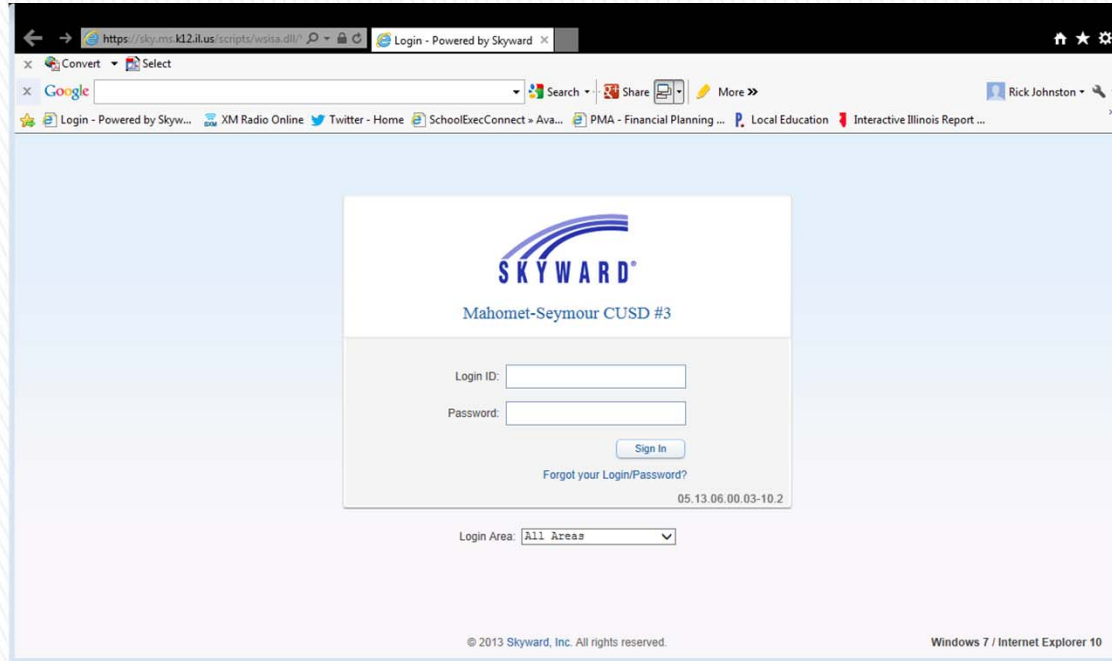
https://sky.ms.k12.il.us/scripts/wsisa.dll/
Login - Powered by Skyward ×

× Convert ▾ Select

× Google
Search ▾ Share More »
Rick Johnston ▾

Login - Powered by Skyw... XM Radio Online Twitter - Home SchoolExecConnect » Ava... PMA - Financial Planning ... Local Education Interactive Illinois Report ...

SKYWARD®

Mahomet-Seymour CUSD #3

Login ID:

Password:

Sign In

Forgot your Login/Password?

05.13.06.00.03-10.2

Login Area: All Areas

© 2013 Skyward, Inc. All rights reserved.

Windows 7 / Internet Explorer 10